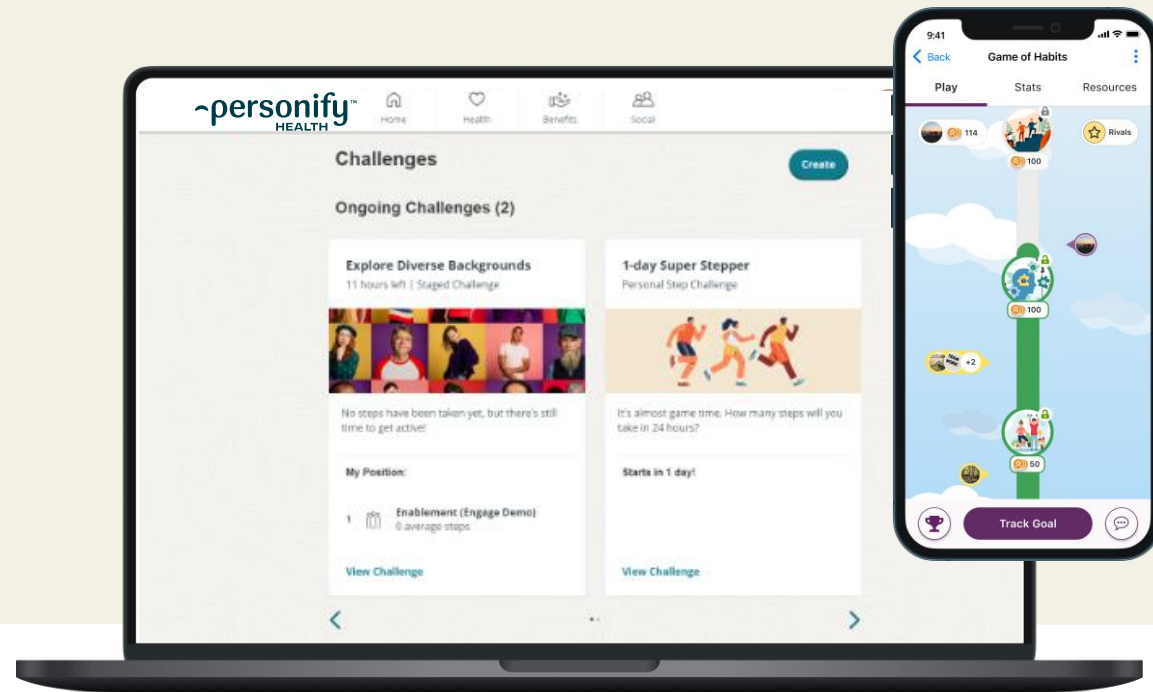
personify™ HEALTH

Home Health Benefits Social

Challenges

Create

Ongoing Challenges (2)

Explore Diverse Backgrounds
11 hours left | Staged Challenge

No steps have been taken yet, but there's still time to get active!

My Position:

1 Enablement (Engage Demo)
0 average steps

View Challenge

1-day Super Stepper
Personal Step Challenge

It's almost game time. How many steps will you take in 24 hours?

Starts in 1 day!

View Challenge

9:41

Back Game of Habits

Play Stats Resources

114

Rivals

100

100

+2

50

Track Goal